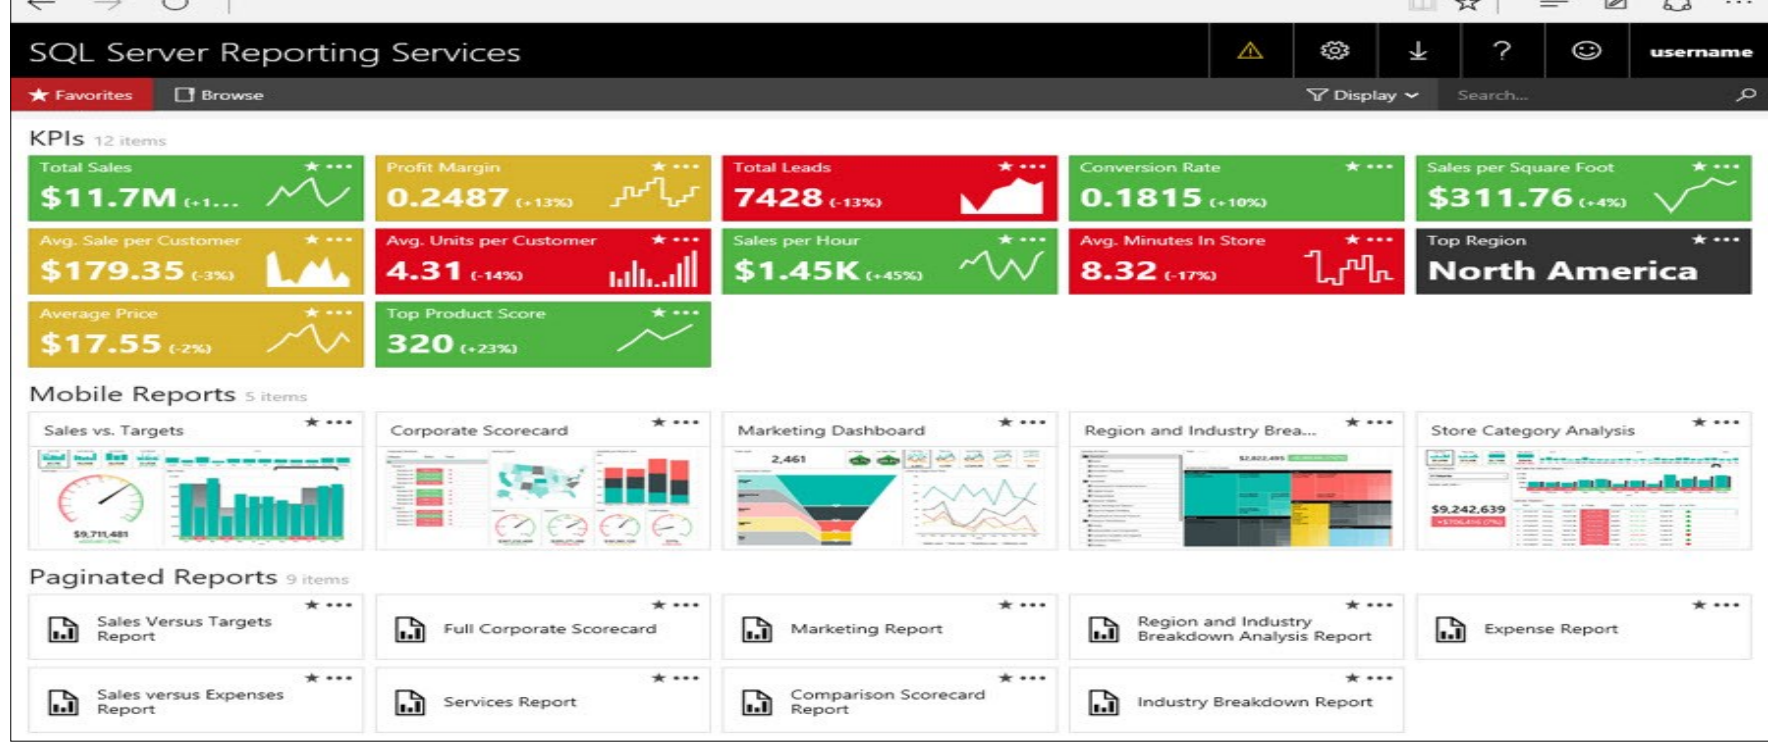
SQL Server Reporting Services

username

Favorites Browse Display Search...

KPIs 12 items

Total Sales ★ ···
$11.7M (+1...

Profit Margin ★ ···
0.2487 (+13%)

Total Leads ★ ···
7428 (-13%)

Conversion Rate ★ ···
0.1815 (+10%)

Sales per Square Foot ★ ···
$311.76 (+4%)

Avg. Sale per Customer ★ ···
$179.35 (-3%)

Avg. Units per Customer ★ ···
4.31 (-14%)

Sales per Hour ★ ···
$1.45K (+45%)

Avg. Minutes In Store ★ ···
8.32 (-17%)

Top Region ★ ···
North America

Average Price ★ ···
$17.55 (-2%)

Top Product Score ★ ···
320 (+23%)

Mobile Reports 5 items

Sales vs. Targets ★ ···
$9,711,481

Corporate Scorecard ★ ···

Marketing Dashboard ★ ···
2,461

Region and Industry Brea... ★ ···

Store Category Analysis ★ ···
$9,242,639

Paginated Reports 9 items

Sales Versus Targets Report ★ ···

Full Corporate Scorecard ★ ···

Marketing Report ★ ···

Region and Industry Breakdown Analysis Report ★ ···

Expense Report ★ ···

Sales versus Expenses Report ★ ···

Services Report ★ ···

Comparison Scorecard Report ★ ···

Industry Breakdown Report ★ ···